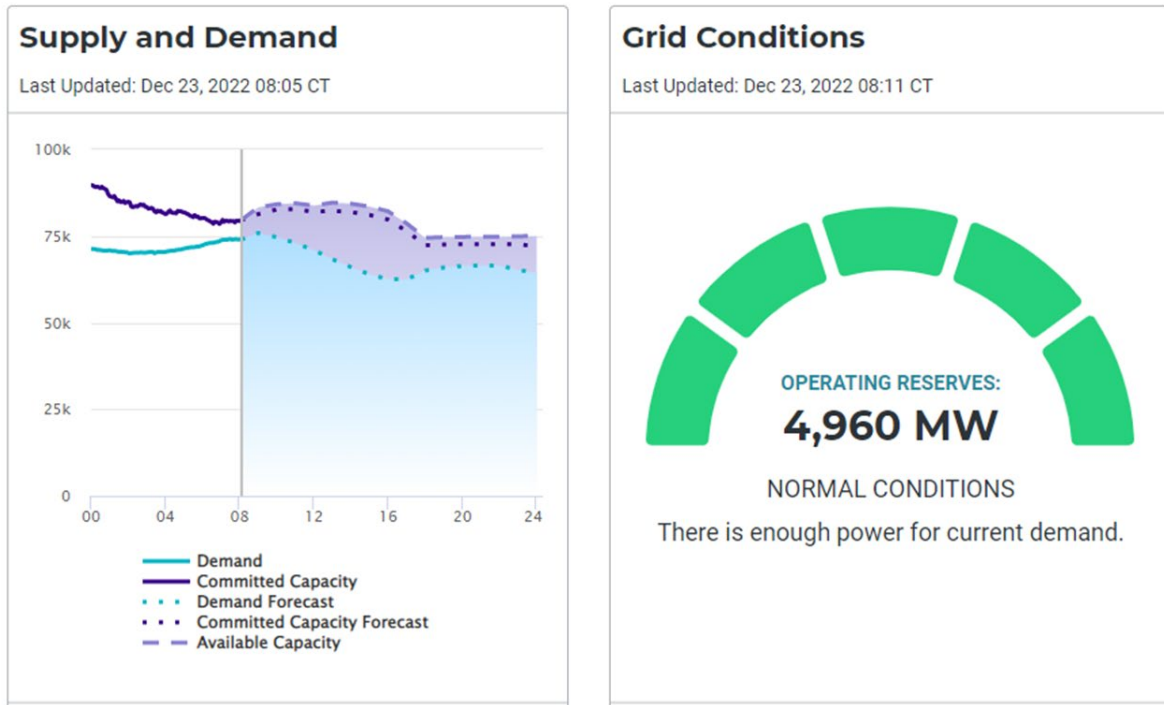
Supply and Demand

Last Updated: Dec 23, 2022 08:05 CT

100k
75k
50k
25k
0

00 04 08 12 16 20 24

Demand
Committed Capacity
Demand Forecast
Committed Capacity Forecast
Available Capacity

Grid Conditions

Last Updated: Dec 23, 2022 08:11 CT

OPERATING RESERVES:
4,960 MW

NORMAL CONDITIONS
There is enough power for current demand.